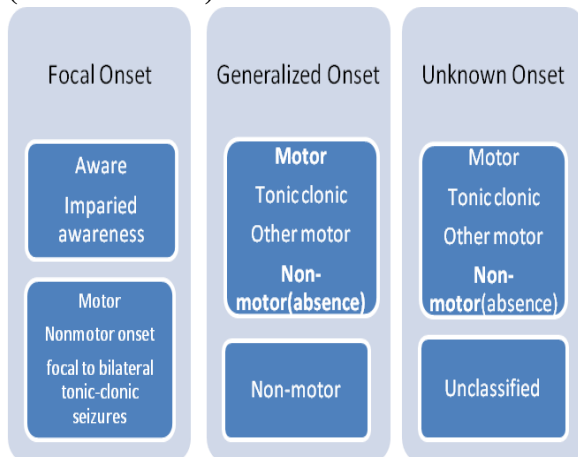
Focal Onset

Aware
Imparied awareness

Motor
Nonmotor onset
focal to bilateral tonic-clonic seizures

Generalized Onset

Motor
Tonic clonic
Other motor
Non-motor(absence)

Non-motor

Unknown Onset

Motor
Tonic clonic
Other motor
Non-motor(absence)

Unclassified